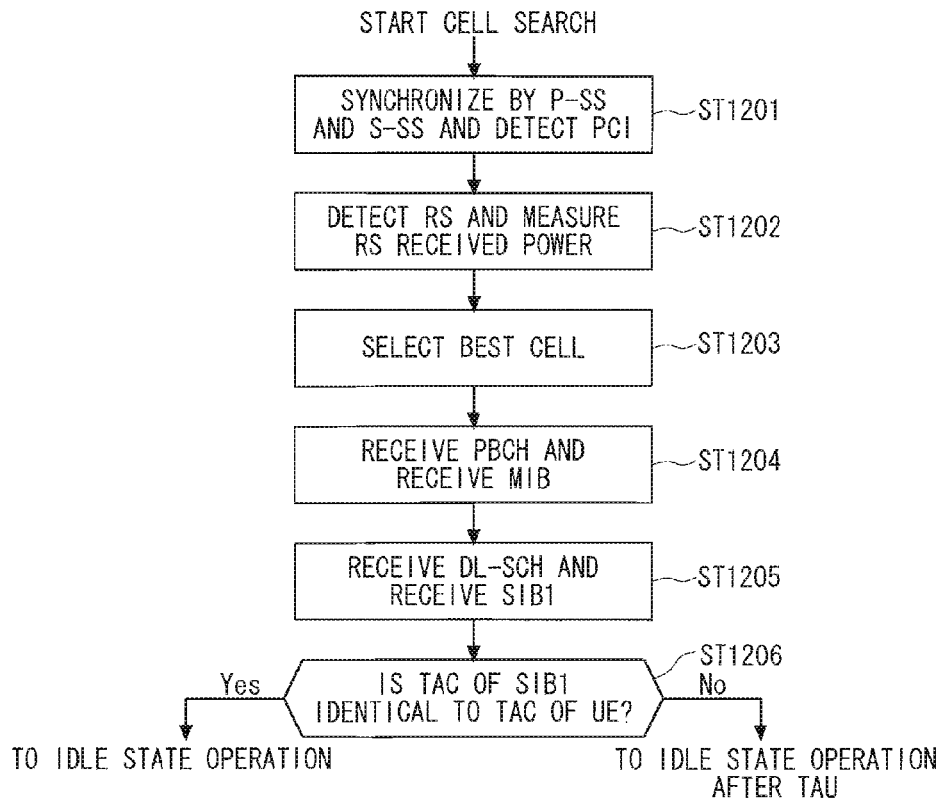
START CELL SEARCH

SYNCHRONIZE BY P-SS AND S-SS AND DETECT PCI

ST1201

DETECT RS AND MEASURE RS RECEIVED POWER

ST1202

SELECT BEST CELL

ST1203

RECEIVE PBCH AND RECEIVE MIB

ST1204

RECEIVE DL-SCH AND RECEIVE SIB1

ST1205

ST1206

IS TAC OF SIB1 IDENTICAL TO TAC OF UE?

Yes

No

TO IDLE STATE OPERATION

TO IDLE STATE OPERATION AFTER TAU